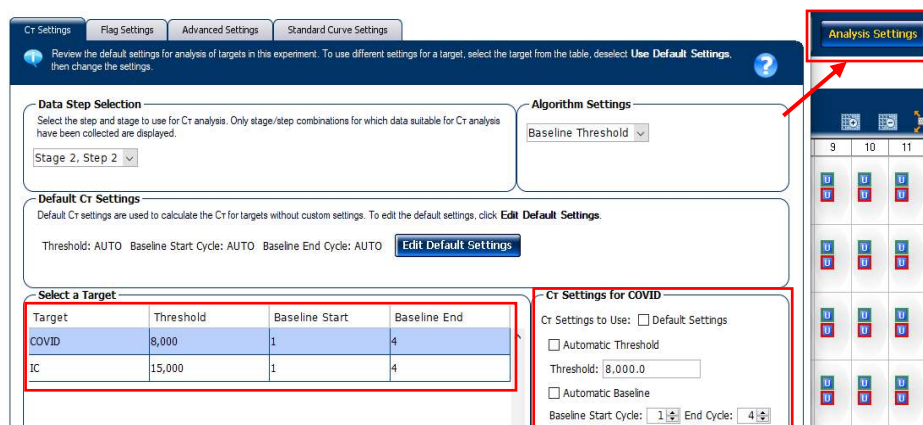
Cт Settings | Flag Settings | Advanced Settings | Standard Curve Settings

Analysis Settings

Review the default settings for analysis of targets in this experiment. To use different settings for a target, select the target from the table, deselect **Use Default Settings**, then change the settings.

?

Data Step Selection

Select the step and stage to use for Cт analysis. Only stage/step combinations for which data suitable for Cт analysis have been collected are displayed.

Stage 2, Step 2

Algorithm Settings

Baseline Threshold

Default Cт Settings

Default Cт settings are used to calculate the Cт for targets without custom settings. To edit the default settings, click **Edit Default Settings**.

Threshold: AUTO Baseline Start Cycle: AUTO Baseline End Cycle: AUTO

Edit Default Settings

Select a Target

| Target | Threshold | Baseline Start | Baseline End |
|---|---|---|---|
| COVID | 8,000 | 1 | 4 |
| IC | 15,000 | 1 | 4 |

Cт Settings for COVID

Cт Settings to Use: Default Settings

Automatic Threshold

Threshold: 8,000.0

Automatic Baseline

Baseline Start Cycle: 1 End Cycle: 4

9 10 11

U U U
U U U
U U U
U U U
U U U
U U U
U U U
U U U